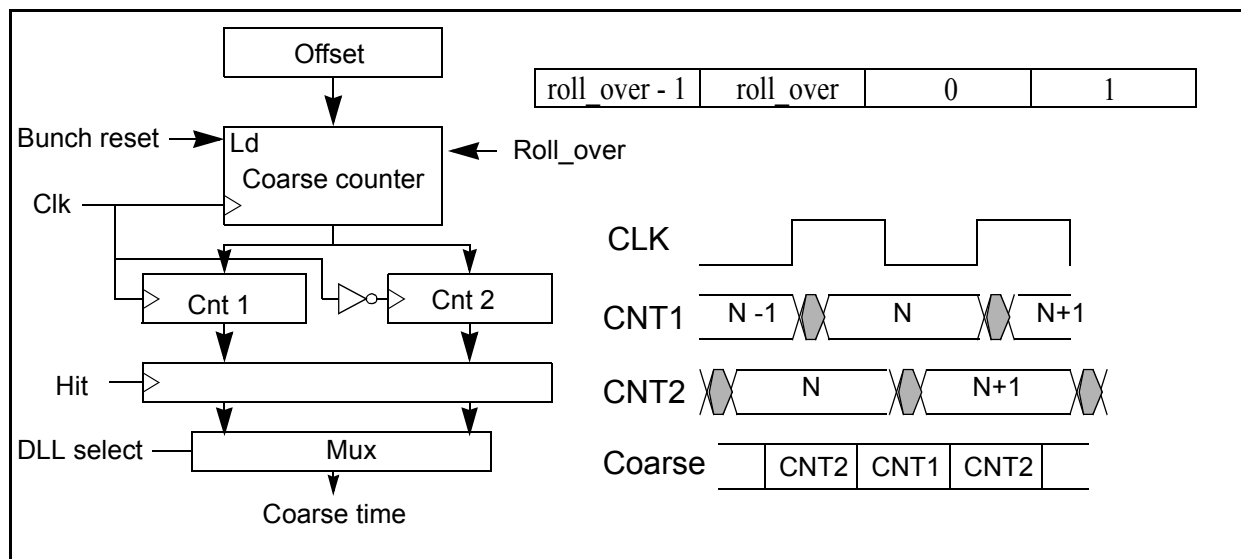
Offset

| roll_over - 1 | roll_over | 0 | 1 |
|---|---|---|---|

Bunch reset
Ld
Coarse counter
Roll_over
Clk
Cnt 1
Cnt 2
Hit
DLL select
Mux
Coarse time

CLK
CNT1 N -1 N N+1
CNT2 N N+1
Coarse CNT2 CNT1 CNT2